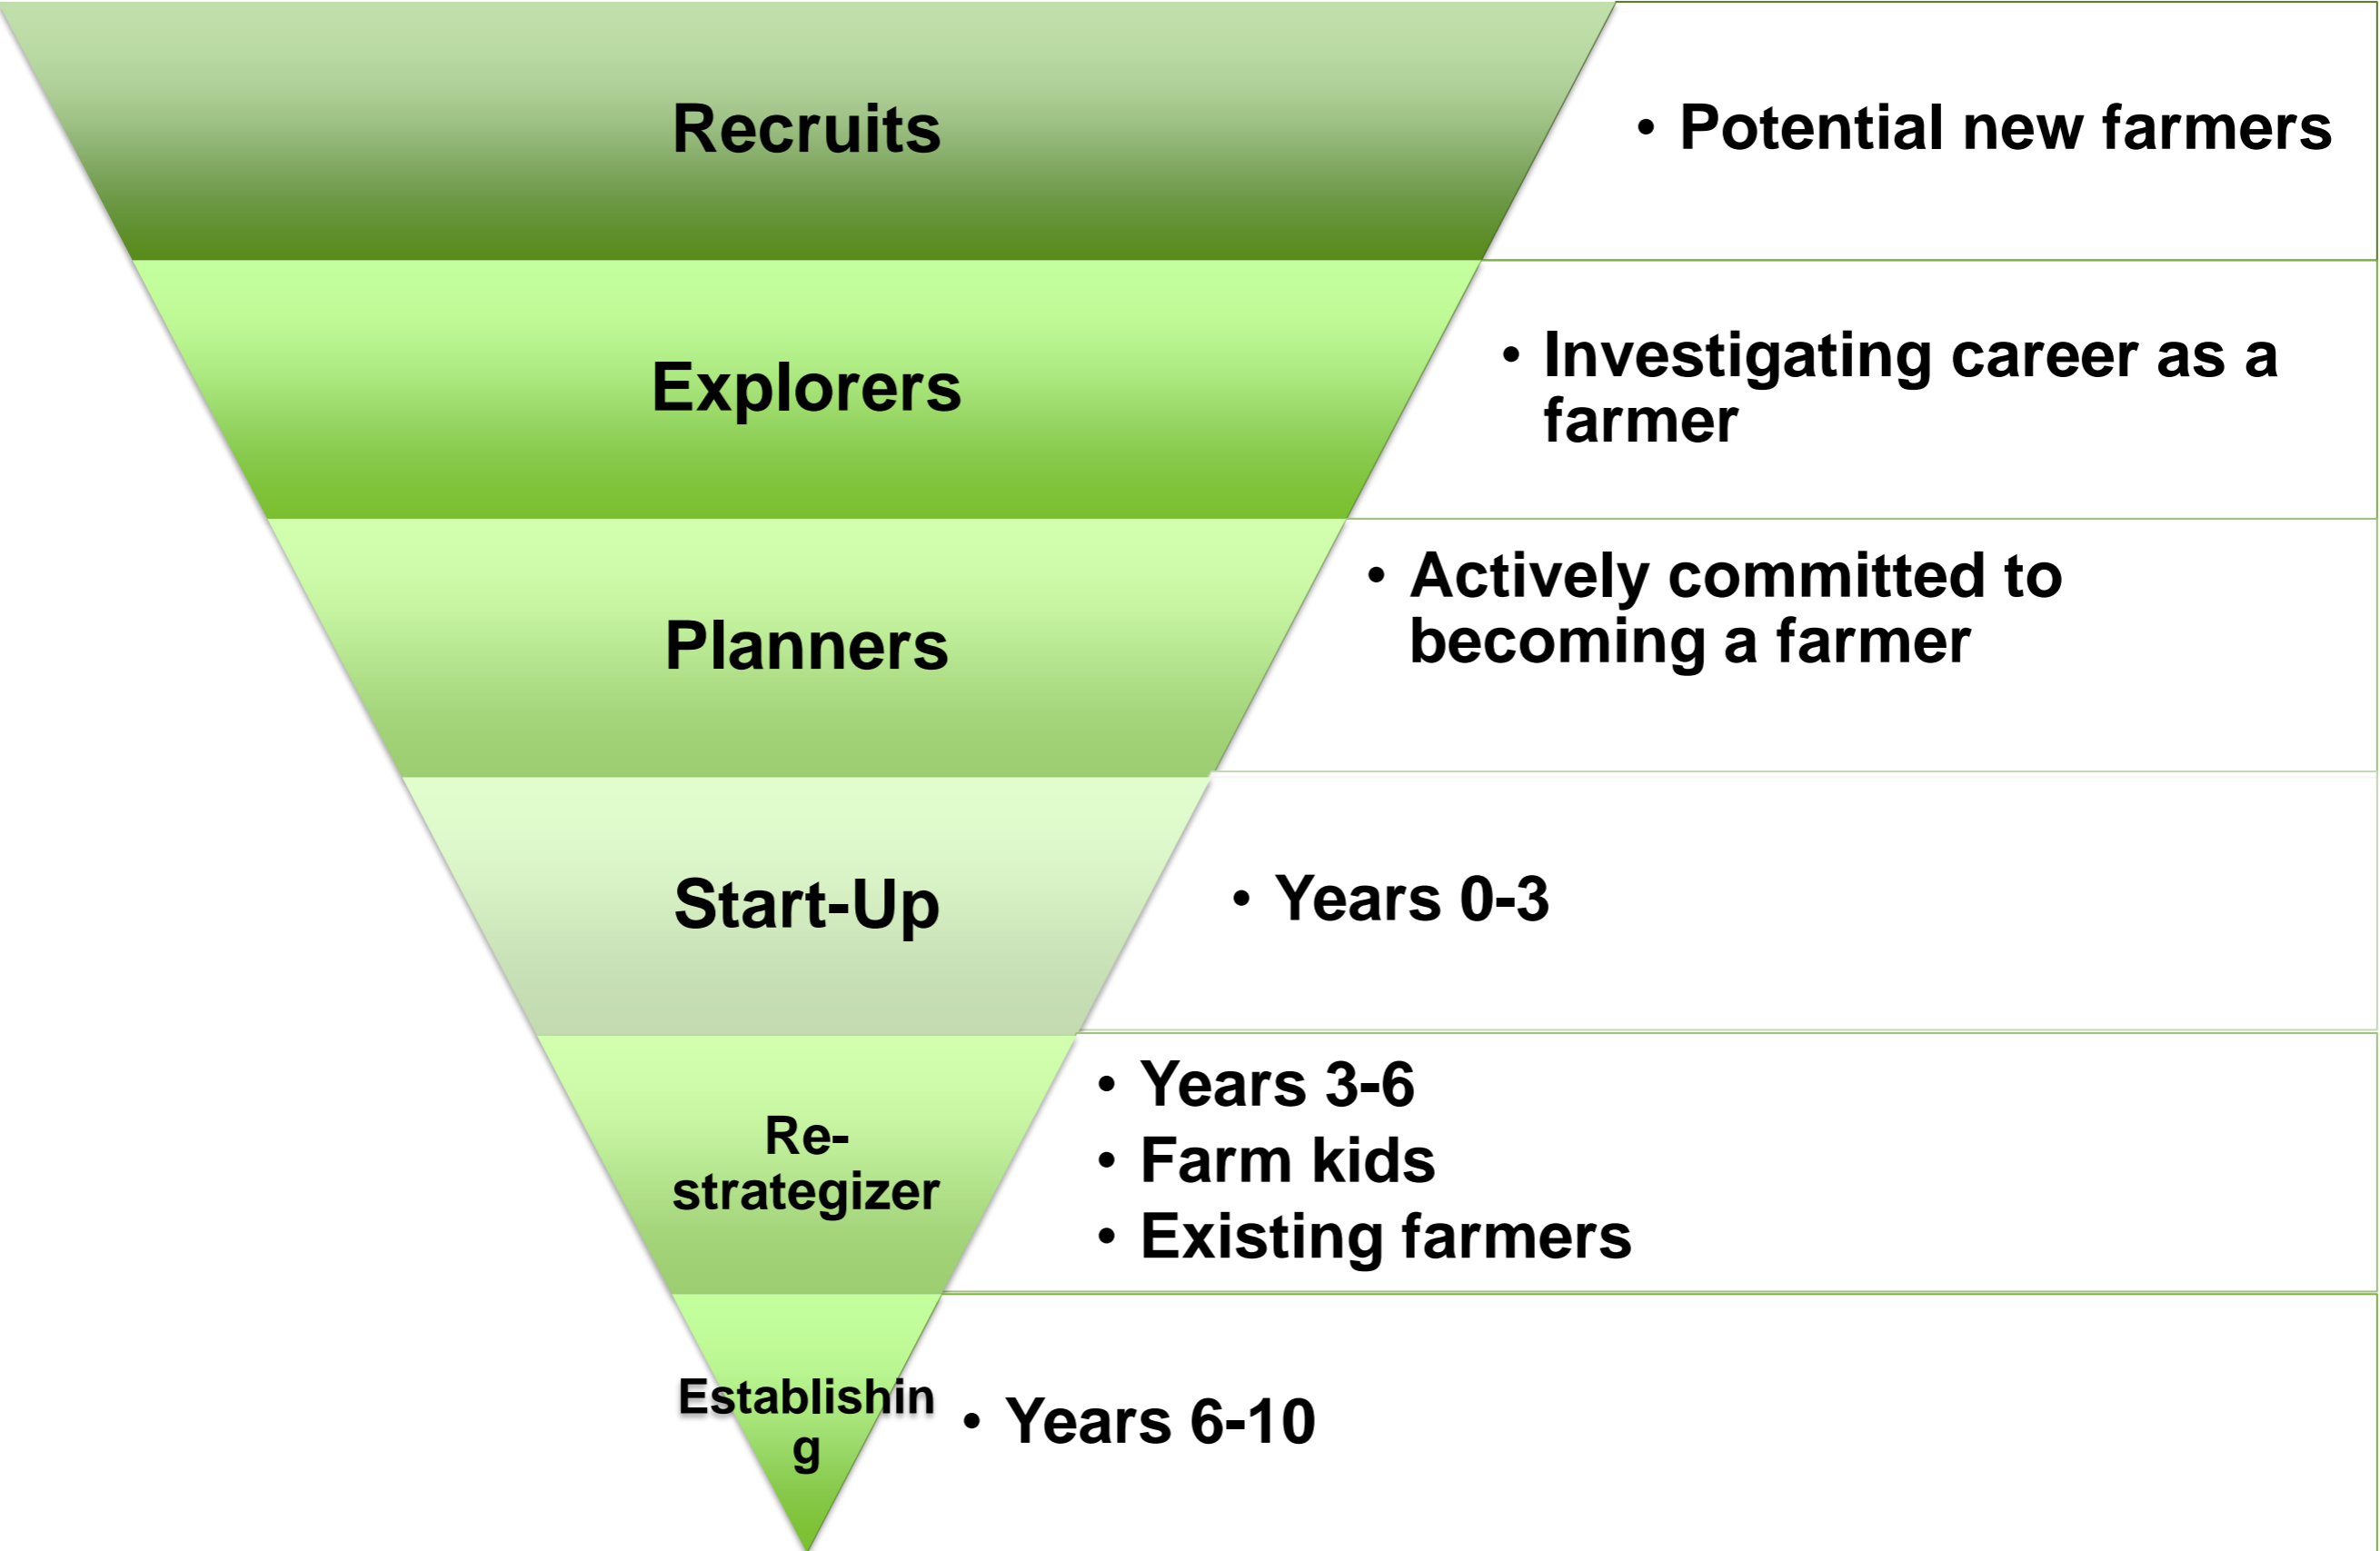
Recruits

• Potential new farmers

Explorers

• Investigating career as a farmer

Planners

• Actively committed to becoming a farmer

Start-Up

• Years 0-3

Re-strategizer

• Years 3-6
• Farm kids
• Existing farmers

Establishing

• Years 6-10